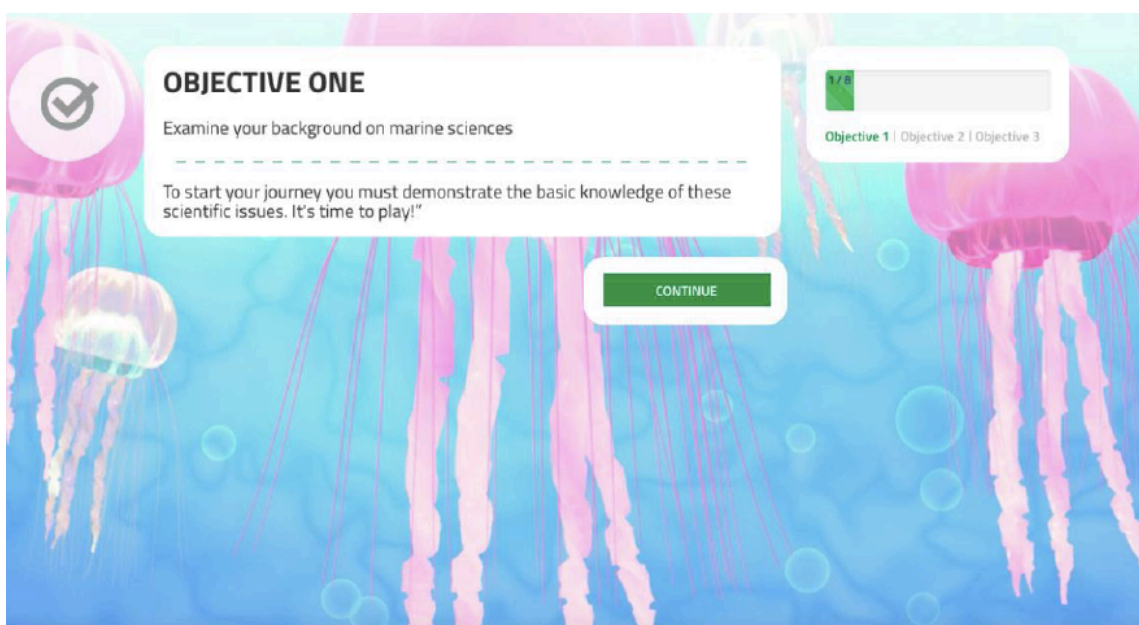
OBJECTIVE ONE

Examine your background on marine sciences

To start your journey you must demonstrate the basic knowledge of these scientific issues. It's time to play!"

CONTINUE

1/8

Objective 1 | Objective 2 | Objective 3